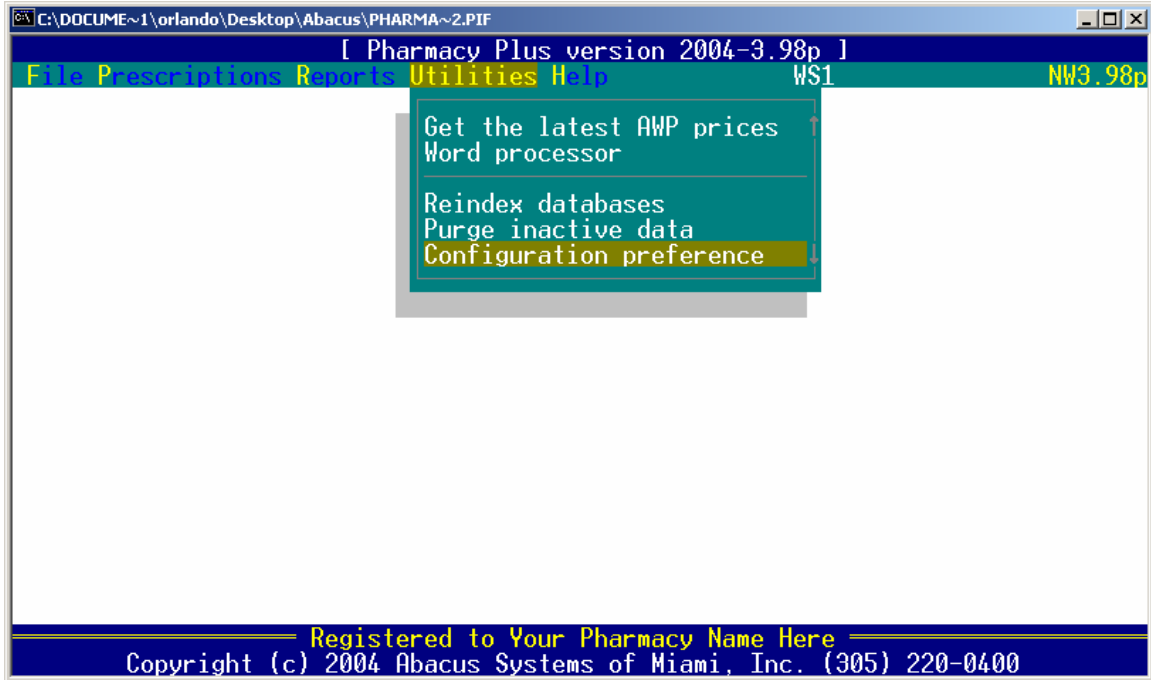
C:\DOCUME~1\orlando\Desktop\Abacus\PHARMA~2.PIF

[ Pharmacy Plus version 2004-3.98p ]

File Prescriptions Reports Utilities Help WS1 NW3.98p

Get the latest AWP prices
Word processor

Reindex databases
Purge inactive data
Configuration preference

Registered to Your Pharmacy Name Here
Copyright (c) 2004 Abacus Systems of Miami, Inc. (305) 220-0400